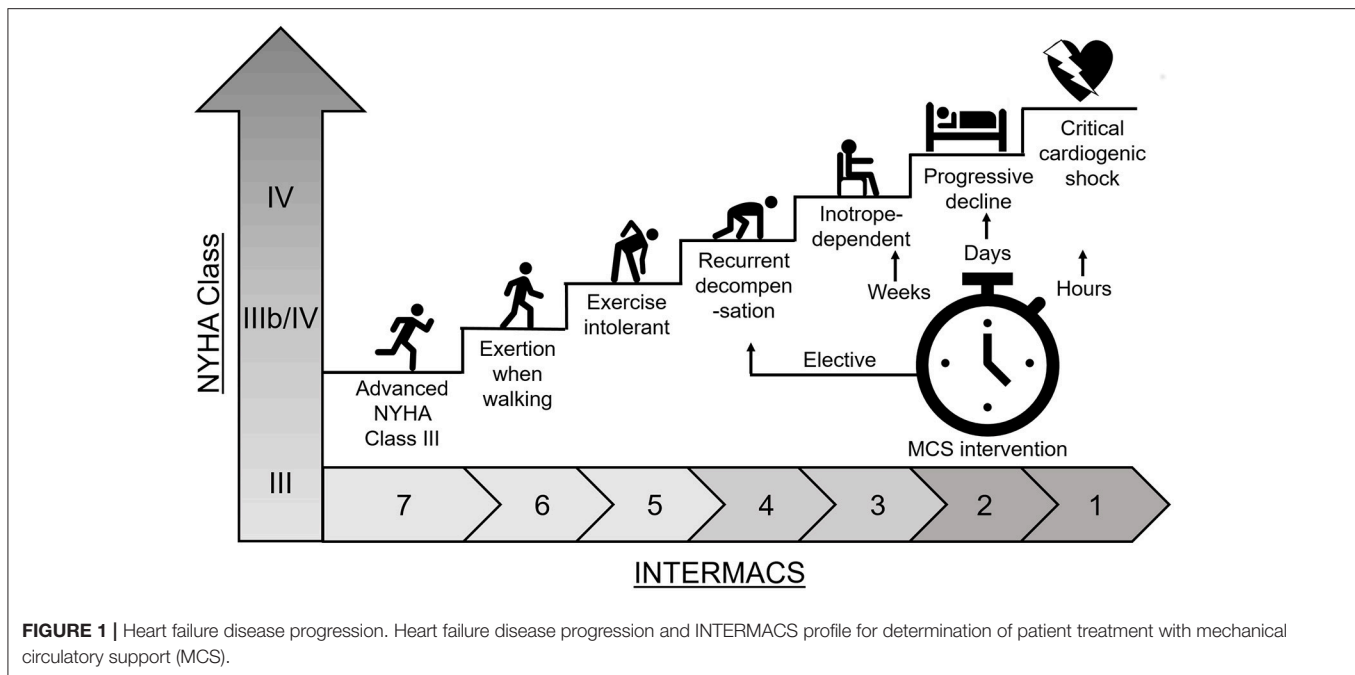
NYHA Class

IV

IIIb/IV

III

Advanced NYHA Class III

Exertion when walking

Exercise intolerant

Recurrent decompen-sation

Inotrope-dependent

Progressive decline

Critical cardiogenic shock

Days

Weeks

Hours

Elective

MCS intervention

7

6

5

4

3

2

1

INTERMACS

**FIGURE 1 |** Heart failure disease progression. Heart failure disease progression and INTERMACS profile for determination of patient treatment with mechanical circulatory support (MCS).